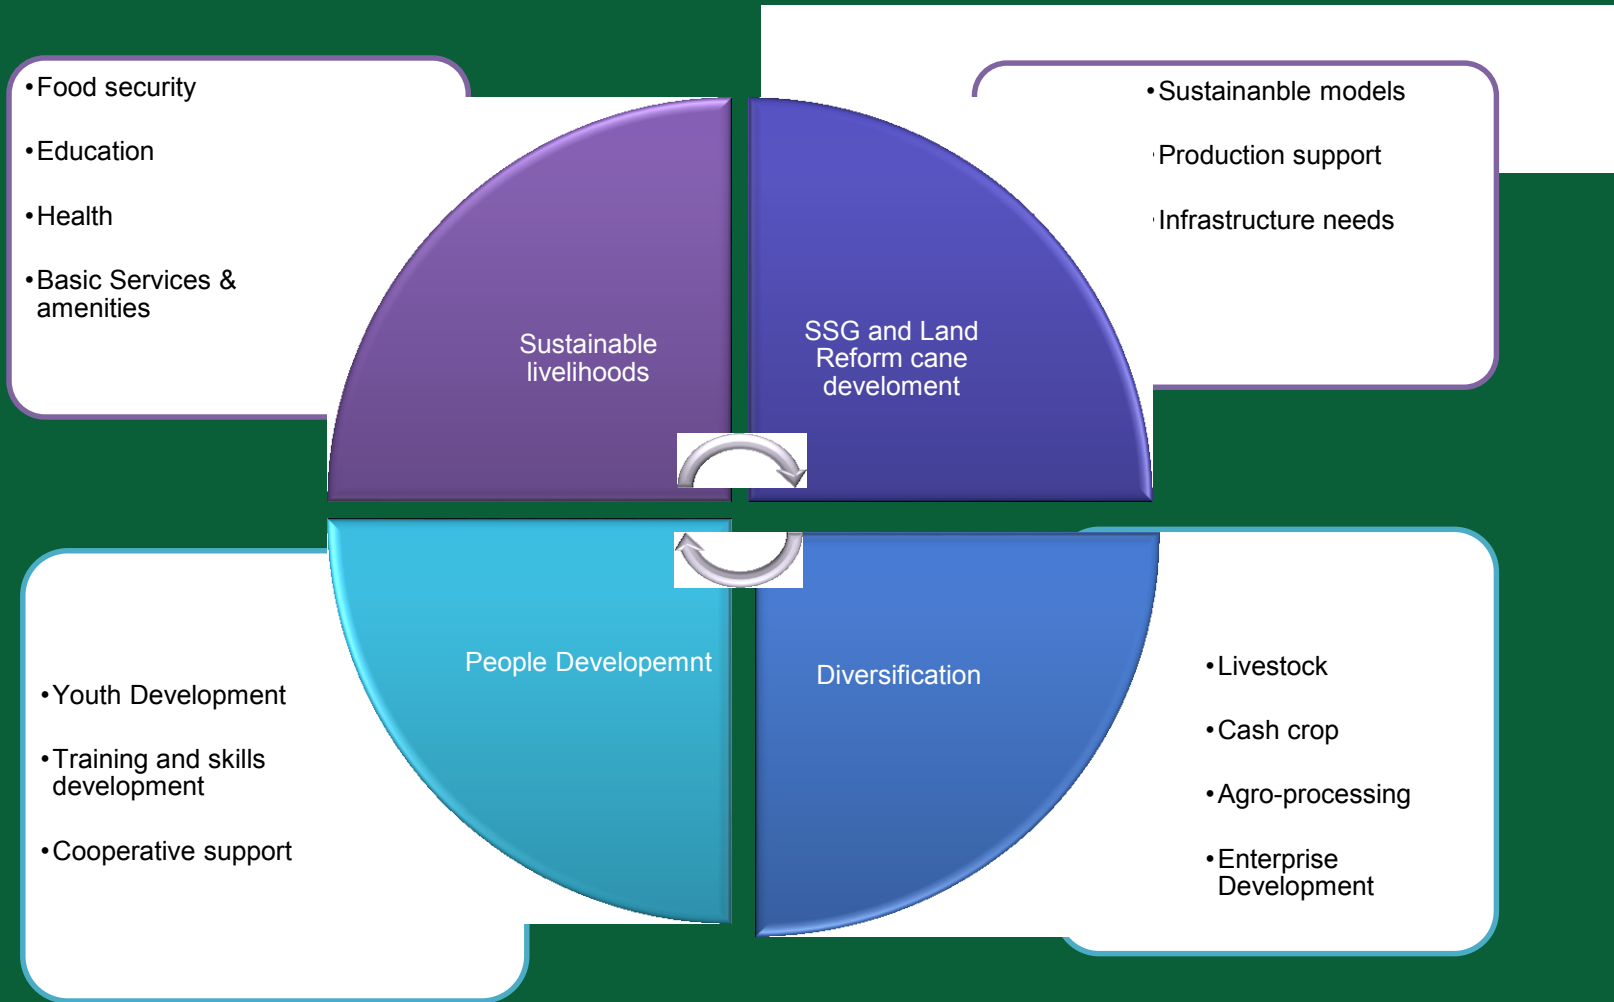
•Food security

•Education

•Health

•Basic Services & amenities

Sustainable livelihoods

SSG and Land Reform cane develoment

•Sustainanble models

Production support

Infrastructure needs

People Developemnt

Diversification

•Youth Development

•Training and skills development

•Cooperative support

•Livestock

•Cash crop

•Agro-processing

•Enterprise Development